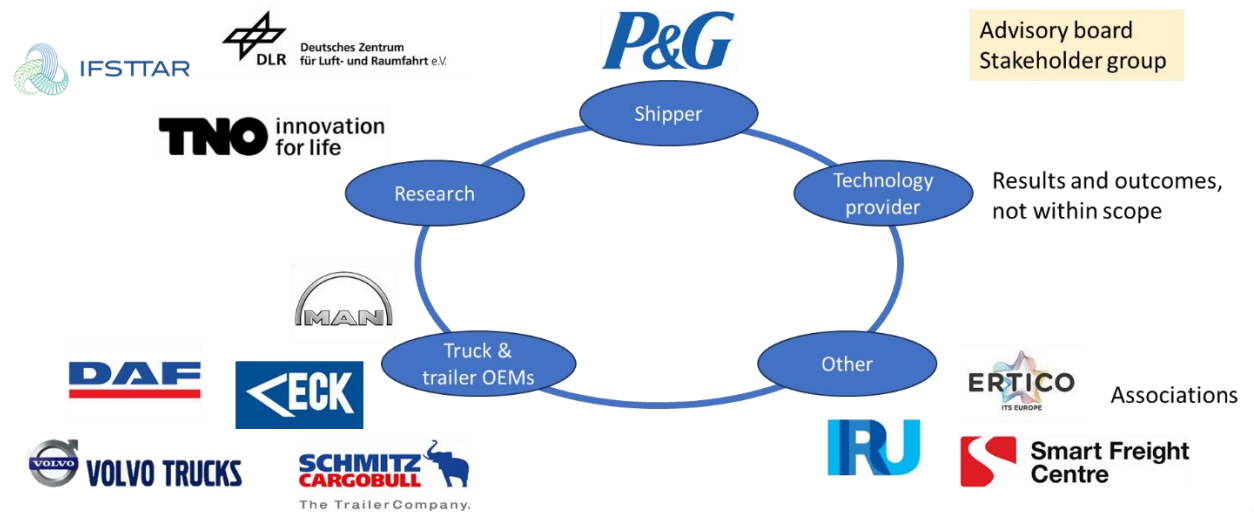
IFSTTAR

DLR Deutsches Zentrum für Luft- und Raumfahrt e.V.

P&G

Advisory board Stakeholder group

TNO innovation for life

Shipper

Research

Technology provider

Results and outcomes, not within scope

MAN

Truck & trailer OEMs

Other

DAF

ECK

ERTICO ITS EUROPE

Associations

VOLVO VOLVO TRUCKS

SCHMITZ CARGOBULL The Trailer Company.

IRU

Smart Freight Centre